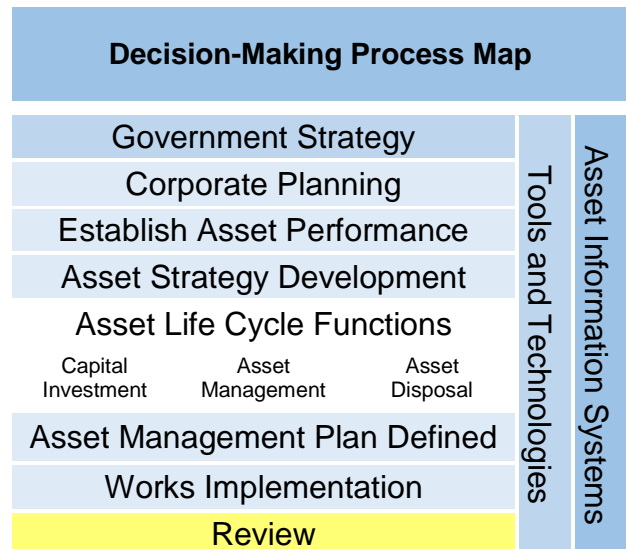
Decision-Making Process Map

Government Strategy

Corporate Planning

Establish Asset Performance

Asset Strategy Development

Asset Life Cycle Functions

Capital Investment

Asset Management

Asset Disposal

Asset Management Plan Defined

Works Implementation

Review

Tools and Technologies

Asset Information Systems